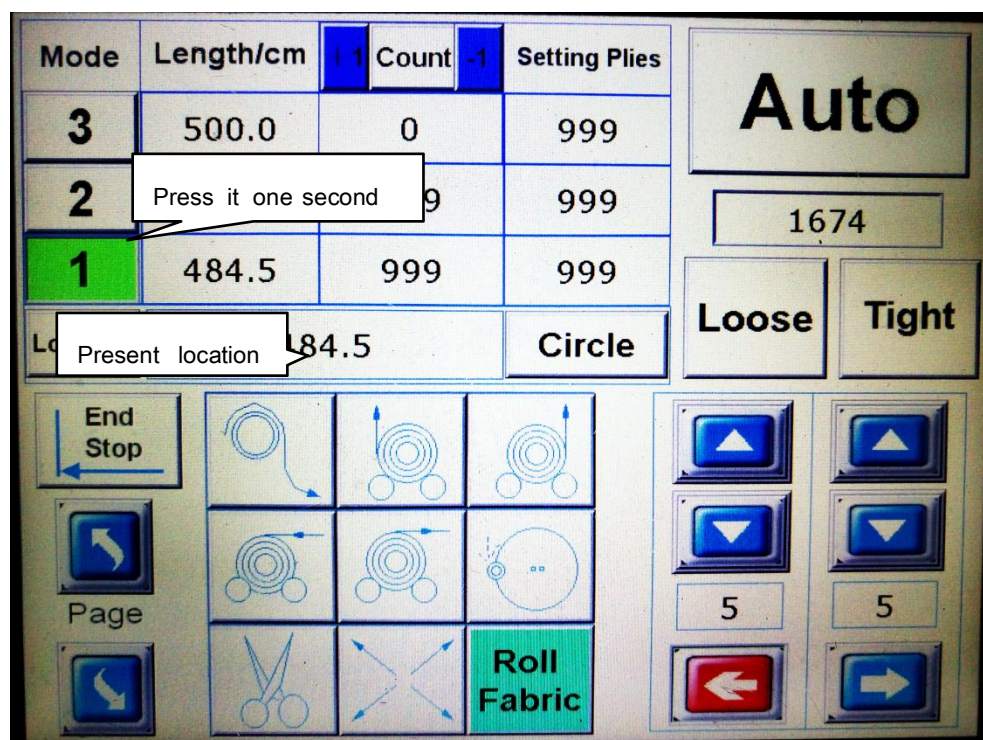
| Mode | Length/cm | +1 Count -1 | Setting Plies |
|---|---|---|---|
| 3 | 500.0 | 0 | 999 |
| 2 | Press it one second | 9 | 999 |
| 1 | 484.5 | 999 | 999 |

Lo Present location 84.5

Circle

Auto

1674

Loose

Tight

End Stop

Page

Roll Fabric

5

5